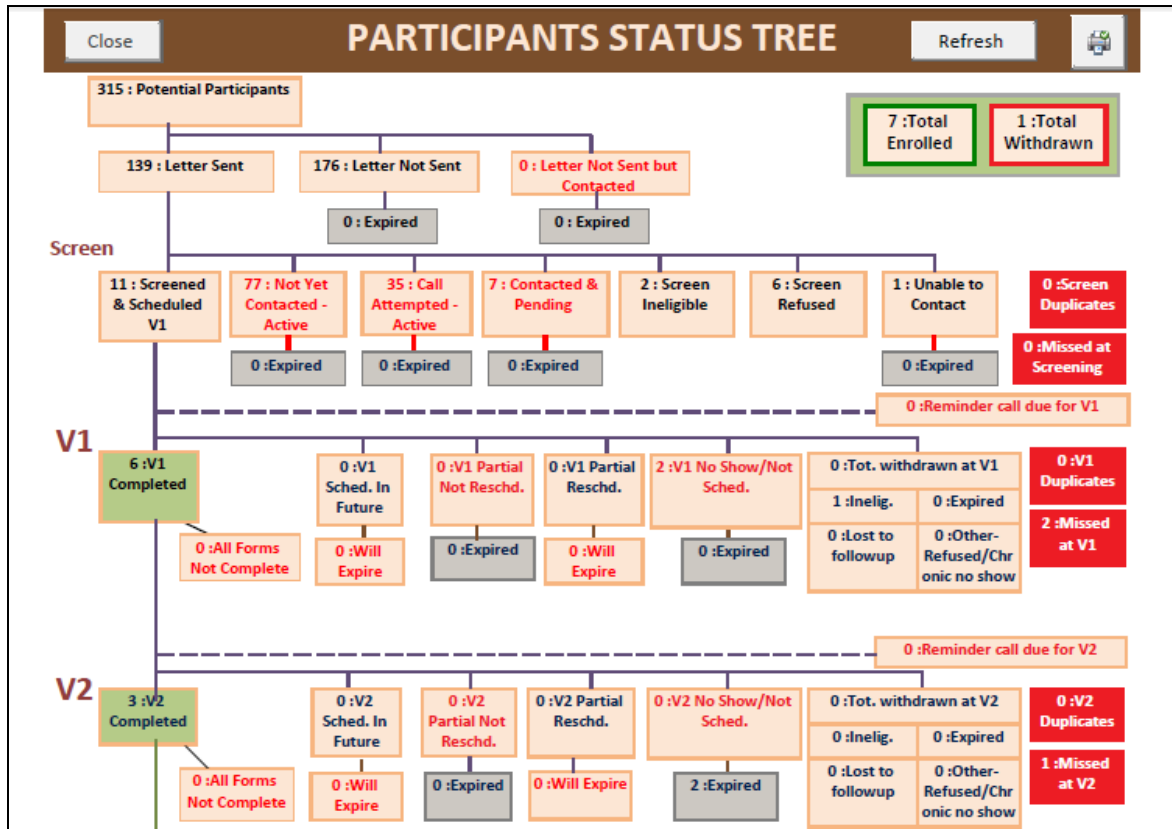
Close

PARTICIPANTS STATUS TREE

Refresh

315 : Potential Participants

7 :Total Enrolled

1 :Total Withdrawn

139 : Letter Sent

176 : Letter Not Sent

0 : Letter Not Sent but Contacted

0 : Expired

0 : Expired

Screen

11 : Screened & Scheduled V1

77 : Not Yet Contacted - Active

35 : Call Attempted - Active

7 : Contacted & Pending

2 : Screen Ineligible

6 : Screen Refused

1 : Unable to Contact

0 :Screen Duplicates

0 :Expired

0 :Expired

0 :Expired

0 :Expired

0 :Missed at Screening

0 :Reminder call due for V1

V1

6 :V1 Completed

0 :V1 Sched. In Future

0 :V1 Partial Not Reschd.

0 :V1 Partial Reschd.

2 :V1 No Show/Not Sched.

0 :Tot. withdrawn at V1

0 :V1 Duplicates

1 :Inelig.

0 :Expired

2 :Missed at V1

0 :All Forms Not Complete

0 :Will Expire

0 :Expired

0 :Will Expire

0 :Expired

0 :Lost to followup

0 :Other-Refused/Chronic no show

0 :Reminder call due for V2

V2

3 :V2 Completed

0 :V2 Sched. In Future

0 :V2 Partial Not Reschd.

0 :V2 Partial Reschd.

0 :V2 No Show/Not Sched.

0 :Tot. withdrawn at V2

0 :V2 Duplicates

0 :Inelig.

0 :Expired

1 :Missed at V2

0 :All Forms Not Complete

0 :Will Expire

0 :Expired

0 :Will Expire

2 :Expired

0 :Lost to followup

0 :Other-Refused/Chronic no show